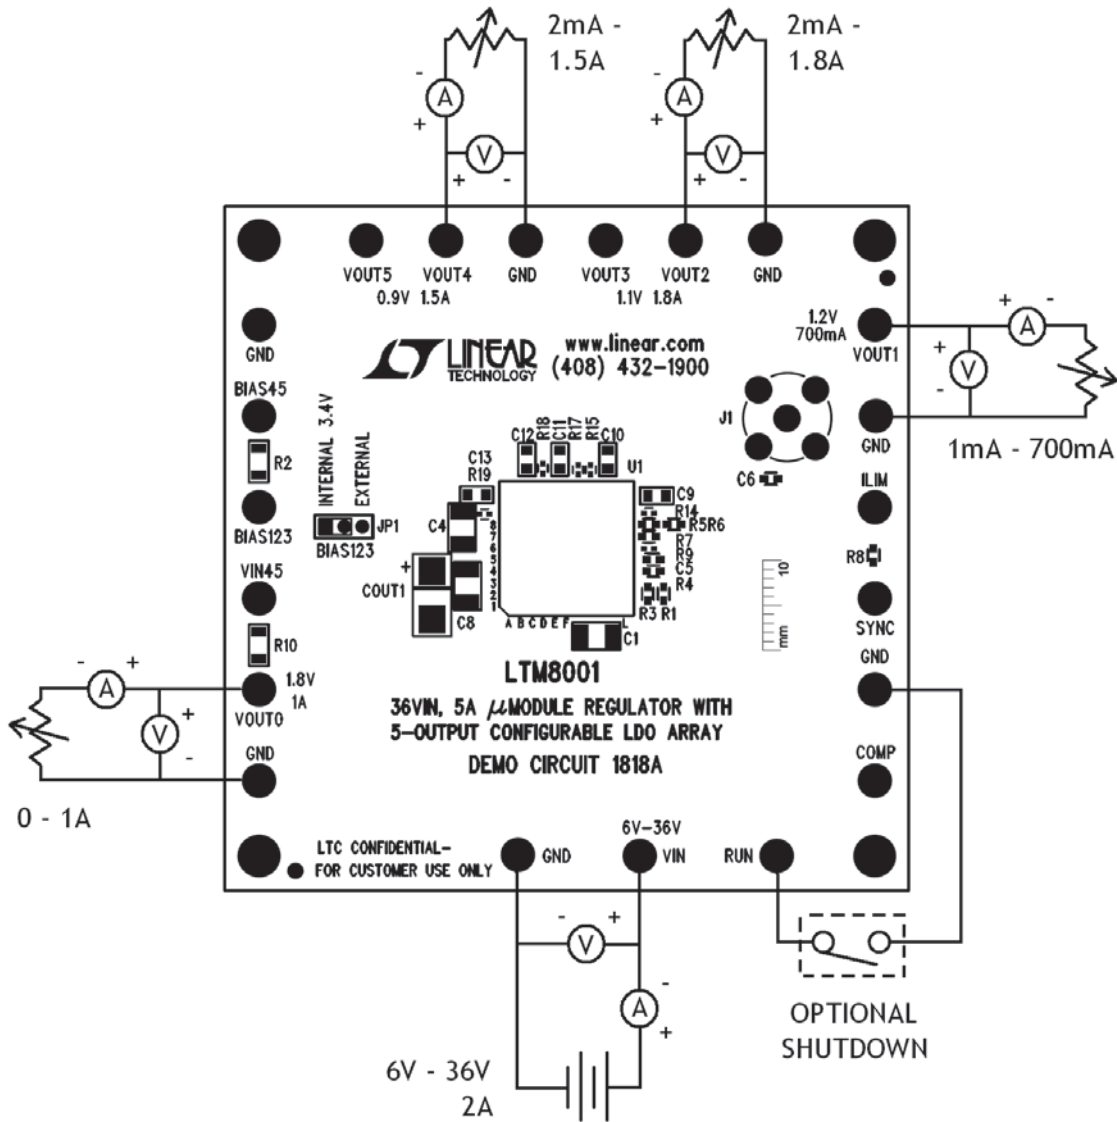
2mA - 1.5A

2mA - 1.8A

A
V
-
+
+
-

A
V
-
+
+
-

VOUT5 0.9V
VOUT4 1.5A
GND
VOUT3 1.1V
VOUT2 1.8A
GND

1.2V 700mA
VOUT1

A
V
+
-
+
-

GND

1mA - 700mA

GND

LINEAR TECHNOLOGY
www.linear.com
(408) 432-1900

BIAS45
R2
INTERNAL 3.4V
EXTERNAL
BIAS123
JP1
BIAS123

J1
C6

C12 R18 C11 R17 R15 C10
C13
R19
U1
C9
R14
R5R6
R7
R9
C5
R4
R3 R1
C4
COUT1
C8
A B C D E F
L
C1
8 7 6 5 4 3 2 1

ILIM
R8
SYNC
GND
10
mm

VIN45
R10
1.8V 1A
VOUT0
GND

A
V
-
+
+
-

LTM8001
36VIN, 5A $\mu$MODULE REGULATOR WITH 5-OUTPUT CONFIGURABLE LDO ARRAY
DEMO CIRCUIT 1818A

COMP

0 - 1A

LTC CONFIDENTIAL- FOR CUSTOMER USE ONLY
GND
6V-36V
VIN
RUN

V
-
+
A
-
+

OPTIONAL SHUTDOWN

6V - 36V
2A